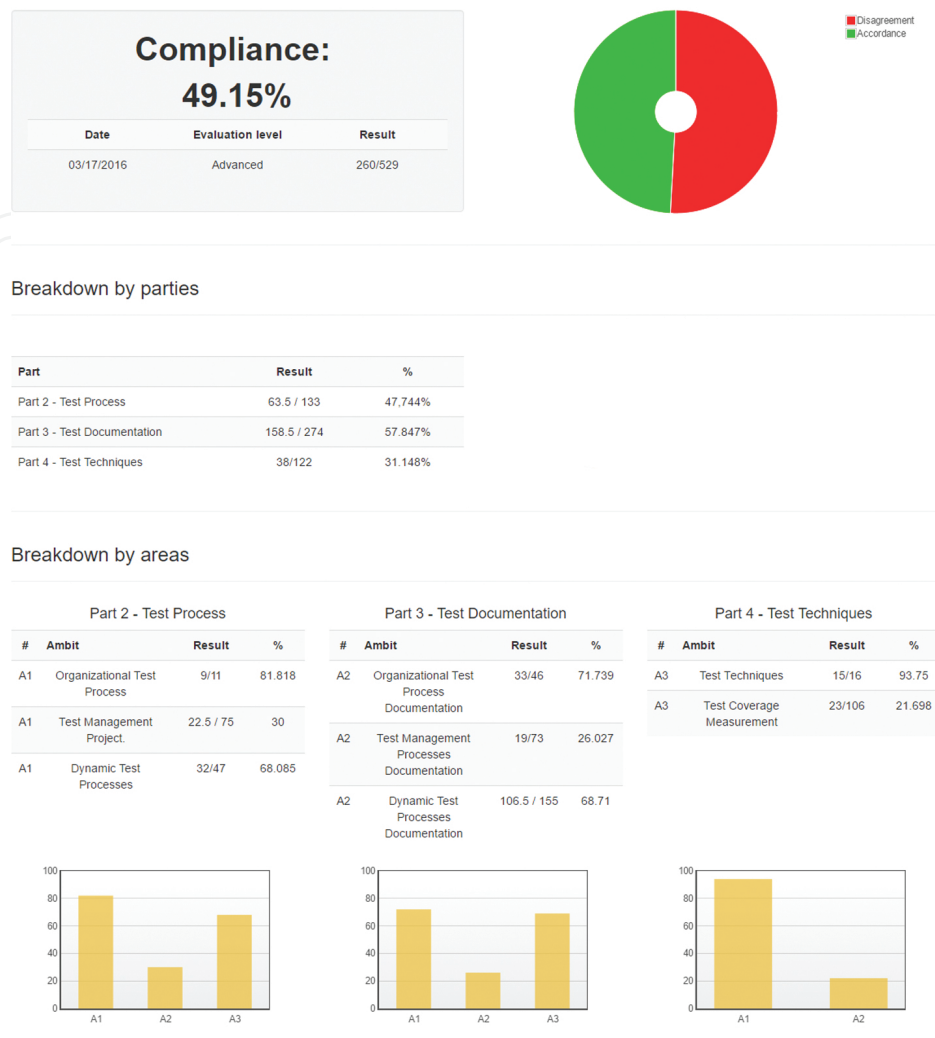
Compliance:
49.15%

| Date | Evaluation level | Result |
|---|---|---|
| 03/17/2016 | Advanced | 260/529 |

Disagreement
Accordance

Breakdown by parties

| Part | Result | % |
|---|---|---|
| Part 2 - Test Process | 63.5 / 133 | 47,744% |
| Part 3 - Test Documentation | 158.5 / 274 | 57.847% |
| Part 4 - Test Techniques | 38/122 | 31.148% |

Breakdown by areas

Part 2 - Test Process

| # | Ambit | Result | % |
|---|---|---|---|
| A1 | Organizational Test Process | 9/11 | 81.818 |
| A1 | Test Management Project. | 22.5 / 75 | 30 |
| A1 | Dynamic Test Processes | 32/47 | 68.085 |

Part 3 - Test Documentation

| # | Ambit | Result | % |
|---|---|---|---|
| A2 | Organizational Test Process Documentation | 33/46 | 71.739 |
| A2 | Test Management Processes Documentation | 19/73 | 26.027 |
| A2 | Dynamic Test Processes Documentation | 106.5 / 155 | 68.71 |

Part 4 - Test Techniques

| # | Ambit | Result | % |
|---|---|---|---|
| A3 | Test Techniques | 15/16 | 93.75 |
| A3 | Test Coverage Measurement | 23/106 | 21.698 |

100 80 60 40 20 0
A1 A2 A3

100 80 60 40 20 0
A1 A2 A3

100 80 60 40 20 0
A1 A2